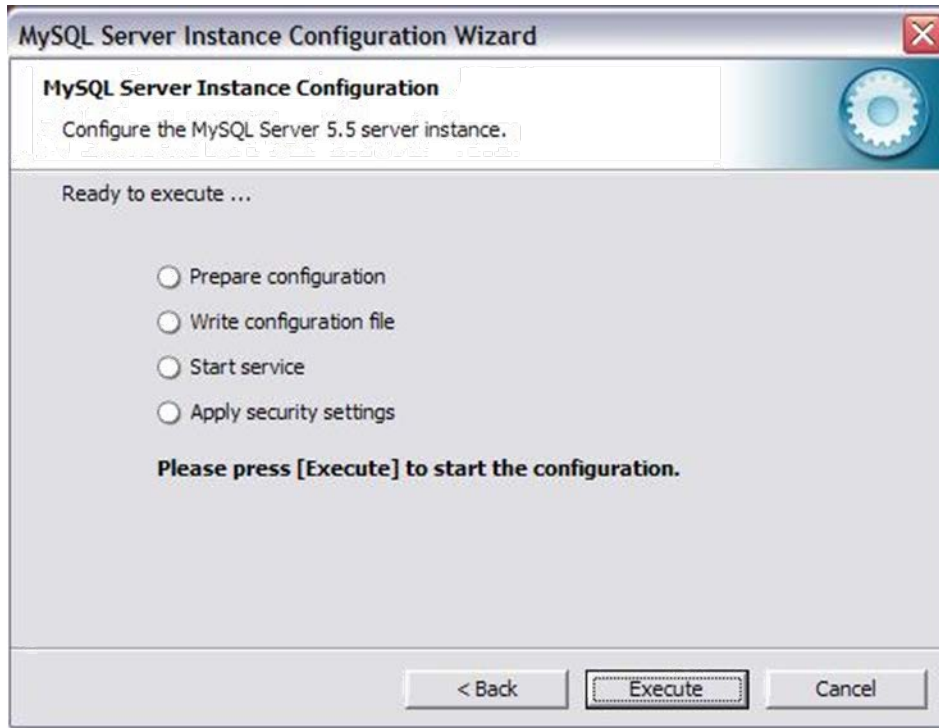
MySQL Server Instance Configuration Wizard

MySQL Server Instance Configuration

Configure the MySQL Server 5.5 server instance.

Ready to execute ...

Prepare configuration

Write configuration file

Start service

Apply security settings

Please press [Execute] to start the configuration.

< Back

Execute

Cancel